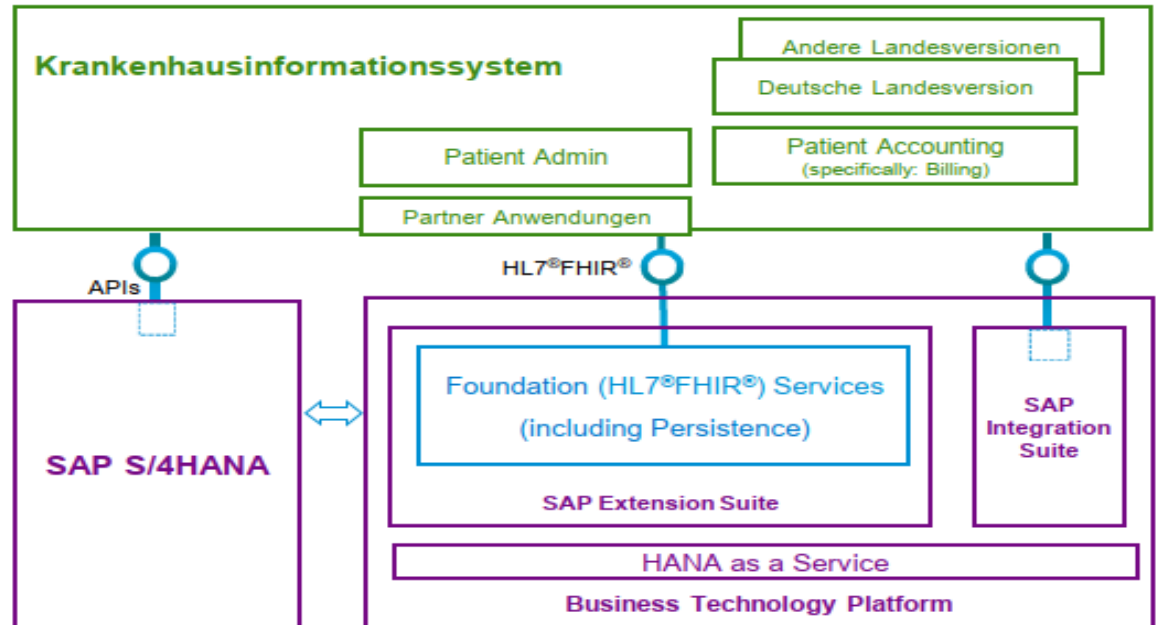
Krankenhausinformationssystem

Andere Landesversionen

Deutsche Landesversion

Patient Admin

Patient Accounting
(specifically: Billing)

Partner Anwendungen

APIs

HL7®FHIR®

SAP S/4HANA

Foundation (HL7®FHIR®) Services
(including Persistence)

SAP Extension Suite

SAP Integration Suite

HANA as a Service

Business Technology Platform